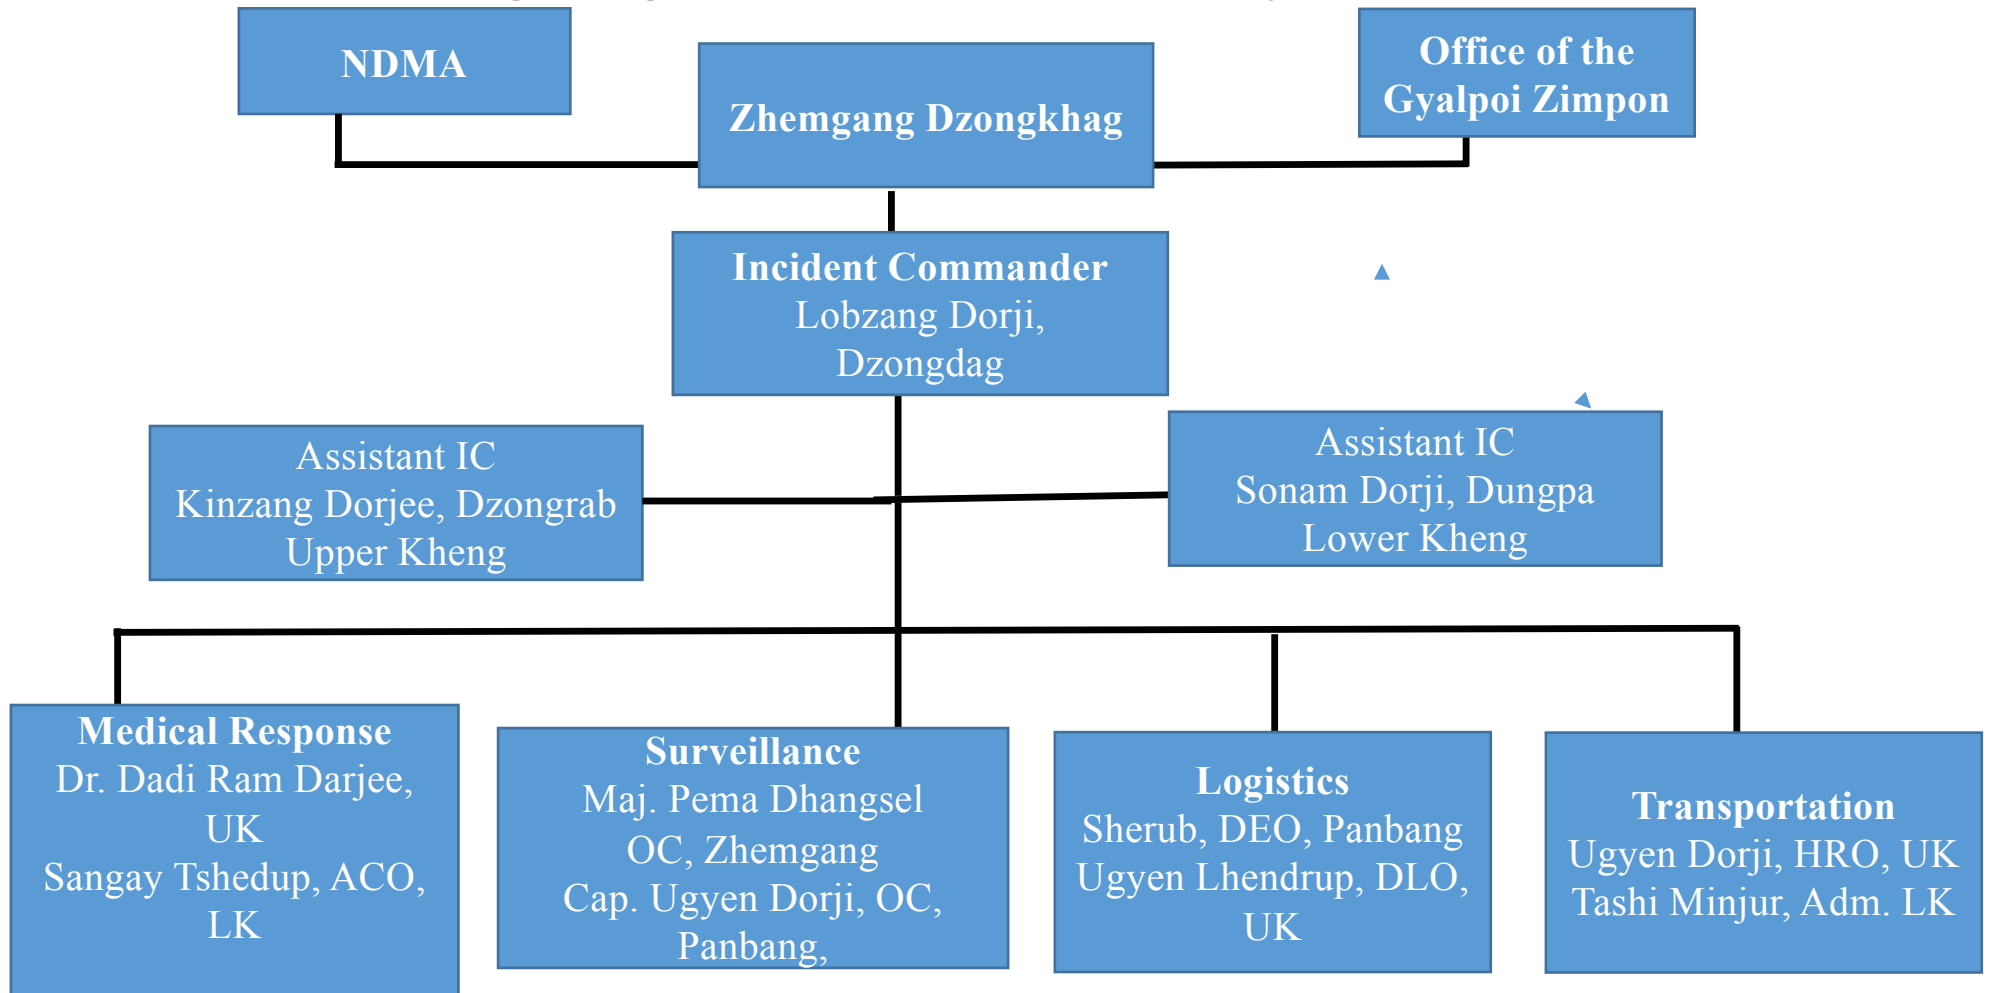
NDMA

Zhemgang Dzongkhag

Office of the Gyalpoi Zimpon

Incident Commander
Lobzang Dorji, Dzongdag

Assistant IC
Kinzang Dorjee, Dzongrab
Upper Kheng

Assistant IC
Sonam Dorji, Dungpa
Lower Kheng

Medical Response
Dr. Dadi Ram Darjee, UK
Sangay Tshedup, ACO, LK

Surveillance
Maj. Pema Dhangsel OC, Zhemgang
Cap. Ugyen Dorji, OC, Panbang,

Logistics
Sherub, DEO, Panbang
Ugyen Lhendrup, DLO, UK

Transportation
Ugyen Dorji, HRO, UK
Tashi Minjur, Adm. LK